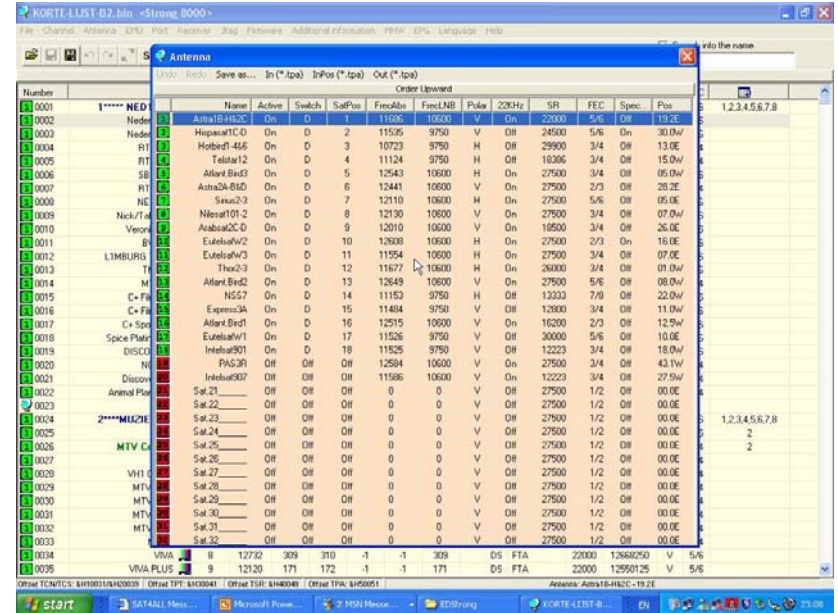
KORTE-LIJST-B2.bin <Strong 8000>

File Channel Antenna DPU Port Receiver Jtag Firmware Additional information MHW EPG Language Help

Antenna

Undo Redo Save as... In (*.tpa) InPos (*.tpa) Out (*.tpa)

Order Upward

| | Name | Active | Switch | SatPos | FrecAbs | FrecLNB | Polar | 22KHz | SR | FEC | Spec... | Pos |
|---|---|---|---|---|---|---|---|---|---|---|---|---|
| 1 | Astra1B-H&2C | On | D | 1 | 11686 | 10600 | V | On | 22000 | 5/6 | Off | 19.2E |
| 2 | Hispasat1C-D | On | D | 2 | 11535 | 9750 | V | Off | 24500 | 5/6 | On | 30.0W |
| 3 | Hotbird1-4&6 | On | D | 3 | 10723 | 9750 | H | Off | 29900 | 3/4 | Off | 13.0E |
| 4 | Telstar12 | On | D | 4 | 11124 | 9750 | H | Off | 10386 | 3/4 | Off | 15.0W |
| 5 | Atlant.Bird3 | On | D | 5 | 12543 | 10600 | H | On | 27500 | 3/4 | Off | 05.0W |
| 6 | Astra2A-B&D | On | D | 6 | 12441 | 10600 | V | On | 27500 | 2/3 | Off | 28.2E |
| 7 | Sirius2-3 | On | D | 7 | 12110 | 10600 | H | On | 27500 | 5/6 | Off | 05.0E |
| 8 | Nilesat101-2 | On | D | 8 | 12130 | 10600 | V | On | 27500 | 3/4 | Off | 07.0W |
| 9 | Arabsat2C-D | On | D | 9 | 12010 | 10600 | V | On | 18500 | 3/4 | Off | 26.0E |
| 10 | EutelsatW2 | On | D | 10 | 12608 | 10600 | H | On | 27500 | 2/3 | On | 16.0E |
| 11 | EutelsatW3 | On | D | 11 | 11554 | 10600 | H | On | 27500 | 3/4 | Off | 07.0E |
| 12 | Thor2-3 | On | D | 12 | 11677 | 10600 | H | On | 26000 | 3/4 | Off | 01.0W |
| 13 | Atlant.Bird2 | On | D | 13 | 12649 | 10600 | V | On | 27500 | 5/6 | Off | 08.0W |
| 14 | NSS7 | On | D | 14 | 11153 | 9750 | H | Off | 13333 | 7/8 | Off | 22.0W |
| 15 | Express3A | On | D | 15 | 11484 | 9750 | V | Off | 12800 | 3/4 | Off | 11.0W |
| 16 | Atlant.Bird1 | On | D | 16 | 12515 | 10600 | V | On | 16200 | 2/3 | Off | 12.5W |
| 17 | EutelsatW1 | On | D | 17 | 11526 | 9750 | V | Off | 30000 | 5/6 | Off | 10.0E |
| 18 | Intelsat901 | On | D | 18 | 11525 | 9750 | V | Off | 12223 | 3/4 | Off | 18.0W |
| | PAS3R | Off | Off | Off | 12584 | 10600 | V | On | 27500 | 3/4 | Off | 43.1W |
| | Intelsat907 | Off | Off | Off | 11586 | 10600 | V | On | 12223 | 3/4 | Off | 27.5W |
| | Sat.21 | Off | Off | Off | 0 | 0 | V | Off | 27500 | 1/2 | Off | 00.0E |
| | Sat.22 | Off | Off | Off | 0 | 0 | V | Off | 27500 | 1/2 | Off | 00.0E |
| | Sat.23 | Off | Off | Off | 0 | 0 | V | Off | 27500 | 1/2 | Off | 00.0E |
| | Sat.24 | Off | Off | Off | 0 | 0 | V | Off | 27500 | 1/2 | Off | 00.0E |
| | Sat.25 | Off | Off | Off | 0 | 0 | V | Off | 27500 | 1/2 | Off | 00.0E |
| | Sat.26 | Off | Off | Off | 0 | 0 | V | Off | 27500 | 1/2 | Off | 00.0E |
| | Sat.27 | Off | Off | Off | 0 | 0 | V | Off | 27500 | 1/2 | Off | 00.0E |
| | Sat.28 | Off | Off | Off | 0 | 0 | V | Off | 27500 | 1/2 | Off | 00.0E |
| | Sat.29 | Off | Off | Off | 0 | 0 | V | Off | 27500 | 1/2 | Off | 00.0E |
| | Sat.30 | Off | Off | Off | 0 | 0 | V | Off | 27500 | 1/2 | Off | 00.0E |
| | Sat.31 | Off | Off | Off | 0 | 0 | V | Off | 27500 | 1/2 | Off | 00.0E |
| | Sat.32 | Off | Off | Off | 0 | 0 | V | Off | 27500 | 1/2 | Off | 00.0E |

into the name

Number
0001 1***** NED1 1,2,3,4,5,6,7,8
0002 Neder
0003 Neder
0004 RT
0005 RT
0006 SB
0007 RT
0008 NE
0009 Nick/Ta
0010 Veroni
0011 B
0012 L1MBURG
0013 T
0014 M
0015 C+ Fil
0016 C+ Fil
0017 C+ Spo
0018 Spice Plati
0019 DISCO
0020 N
0021 Discov
0022 Animal Pla
0023
0024 2****MUZIE 1,2,3,4,5,6,7,8
0025 2
0026 MTV C 2
0027
0028 VH1
0029 MTV
0030 MTV
0031 MTV
0032 MTV
0033
0034 VIVA 8 12732 309 310 -1 -1 309 DS FTA 22000 12668250 V 5/6
0035 VIVA PLUS 9 12120 171 172 -1 -1 171 DS FTA 22000 12550125 V 5/6

Offset TCN/TCS: $H10031/$H20039 Offset TPT: $H30041 Offset TSR: $H40049 Offset TPA: $H50051 Antenna: Astra1B-H&2C - 19.2E

start SAT4ALL Mess... Microsoft Powe... 2 MSN Messe... EDStrong KORTE-LIJST-B... EN 23:08